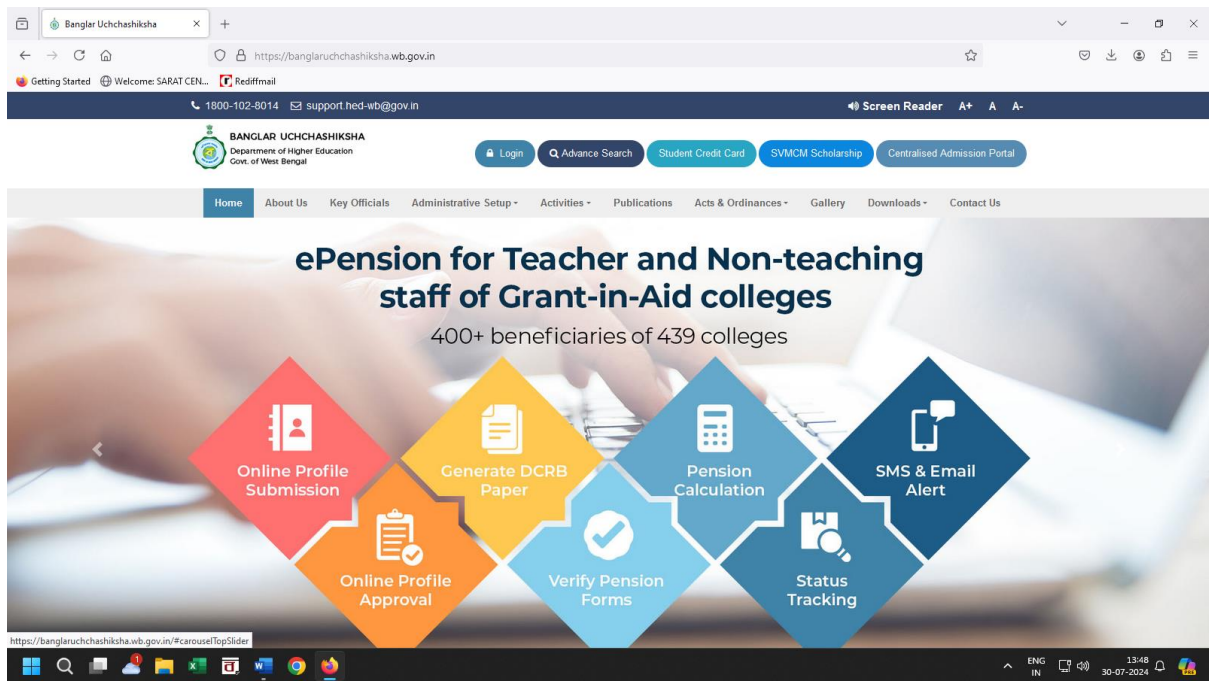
Banglar Uchchashiksha × +

https://banglaruchchashiksha.wb.gov.in

Getting Started Welcome: SARAT CEN... Rediffmail

1800-102-8014 support.hed-wb@gov.in

Screen Reader A+ A A-

BANGLAR UCHCHASHIKSHA
Department of Higher Education
Govt. of West Bengal

Login Advance Search Student Credit Card SVMCM Scholarship Centralised Admission Portal

Home About Us Key Officials Administrative Setup Activities Publications Acts & Ordinances Gallery Downloads Contact Us

ePension for Teacher and Non-teaching staff of Grant-in-Aid colleges

400+ beneficiaries of 439 colleges

Online Profile Submission

Generate DCRB Paper

Pension Calculation

SMS & Email Alert

Online Profile Approval

Verify Pension Forms

Status Tracking

https://banglaruchchashiksha.wb.gov.in/#carouselTopSlider

ENG IN 13:48 30-07-2024